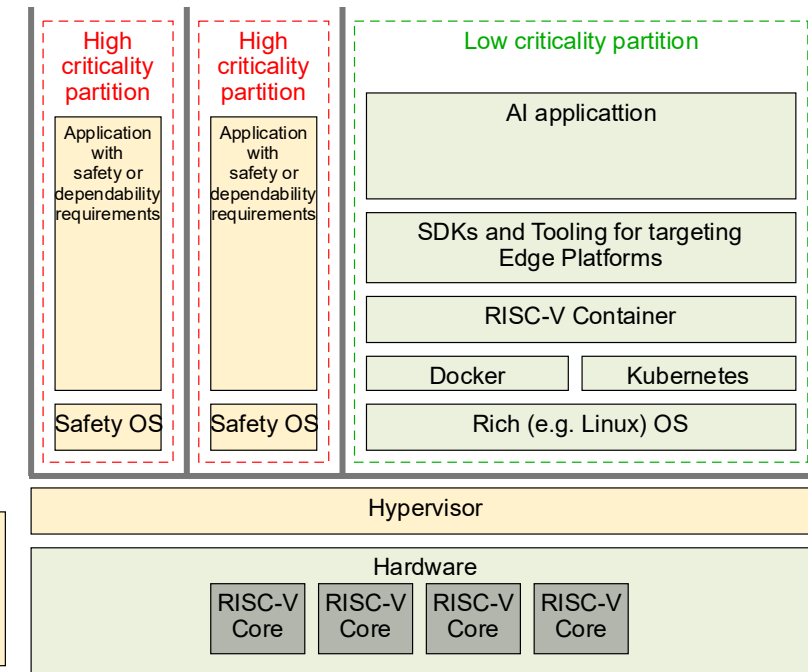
High criticality partition

Application with safety or dependability requirements

Safety OS

High criticality partition

Application with safety or dependability requirements

Safety OS

Low criticality partition

AI applicattion

SDKs and Tooling for targeting Edge Platforms

RISC-V Container

Docker

Kubernetes

Rich (e.g. Linux) OS

Hypervisor

Hardware

RISC-V Core

RISC-V Core

RISC-V Core

RISC-V Core